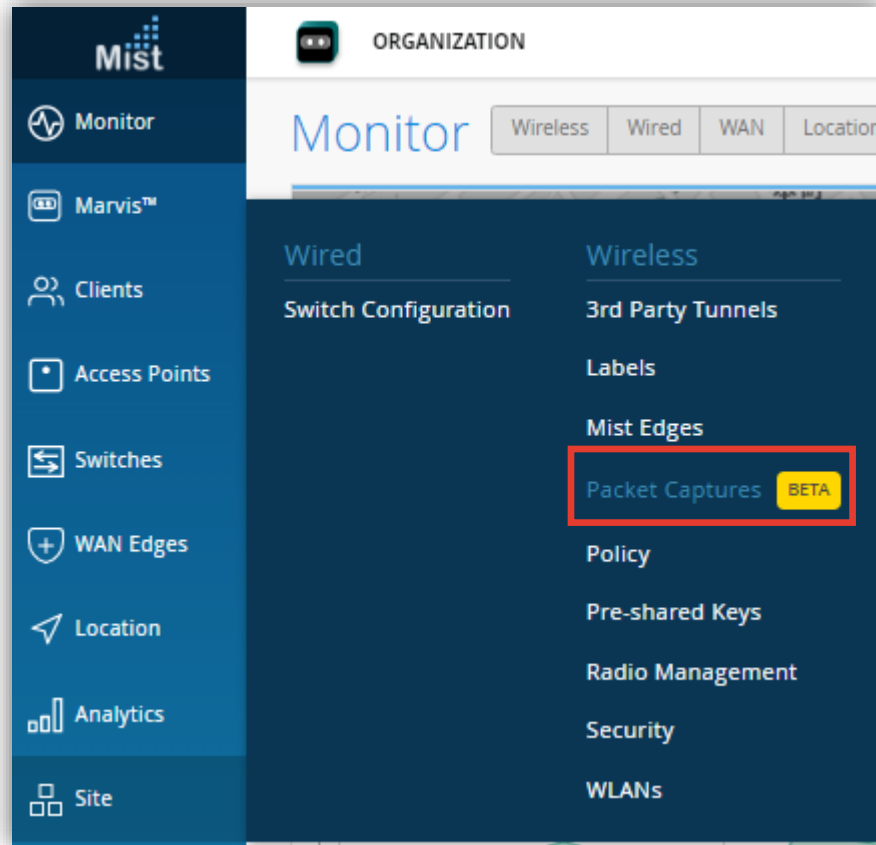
Mist

Monitor

Marvis™

Clients

Access Points

Switches

WAN Edges

Location

Analytics

Site

ORGANIZATION

Monitor

Wireless | Wired | WAN | Location

Wired

Switch Configuration

Wireless

3rd Party Tunnels

Labels

Mist Edges

Packet Captures BETA

Policy

Pre-shared Keys

Radio Management

Security

WLANs